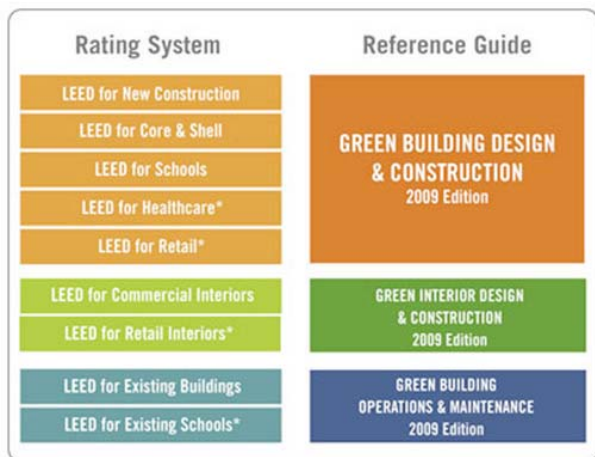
Rating System

LEED for New Construction

LEED for Core & Shell

LEED for Schools

LEED for Healthcare*

LEED for Retail*

LEED for Commercial Interiors

LEED for Retail Interiors*

LEED for Existing Buildings

LEED for Existing Schools*

Reference Guide

GREEN BUILDING DESIGN & CONSTRUCTION 2009 Edition

GREEN INTERIOR DESIGN & CONSTRUCTION 2009 Edition

GREEN BUILDING OPERATIONS & MAINTENANCE 2009 Edition